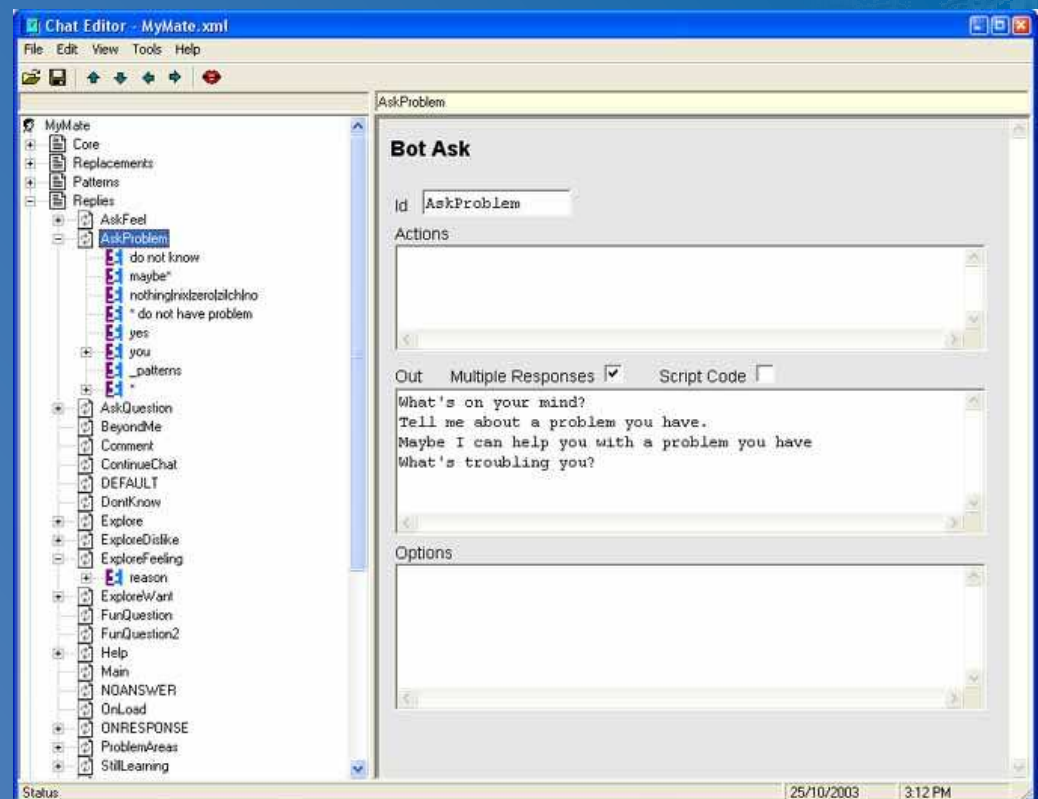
Chat Editor - MyMate.xml

File Edit View Tools Help

AskProblem

MyMate
Core
Replacements
Patterns
Replies
AskFeel
AskProblem
do not know
maybe*
nothing|nix|zero|zilch|no
* do not have problem
yes
you
_patterns
*
AskQuestion
BeyondMe
Comment
ContinueChat
DEFAULT
DontKnow
Explore
ExploreDislike
ExploreFeeling
reason
ExploreWant
FunQuestion
FunQuestion2
Help
Main
NOANSWER
OnLoad
ONRESPONSE
ProblemAreas
StillLearning

Bot Ask

Id AskProblem

Actions

Out Multiple Responses Script Code

What's on your mind?
Tell me about a problem you have.
Maybe I can help you with a problem you have
What's troubling you?

Options

Status 25/10/2003 3:12 PM